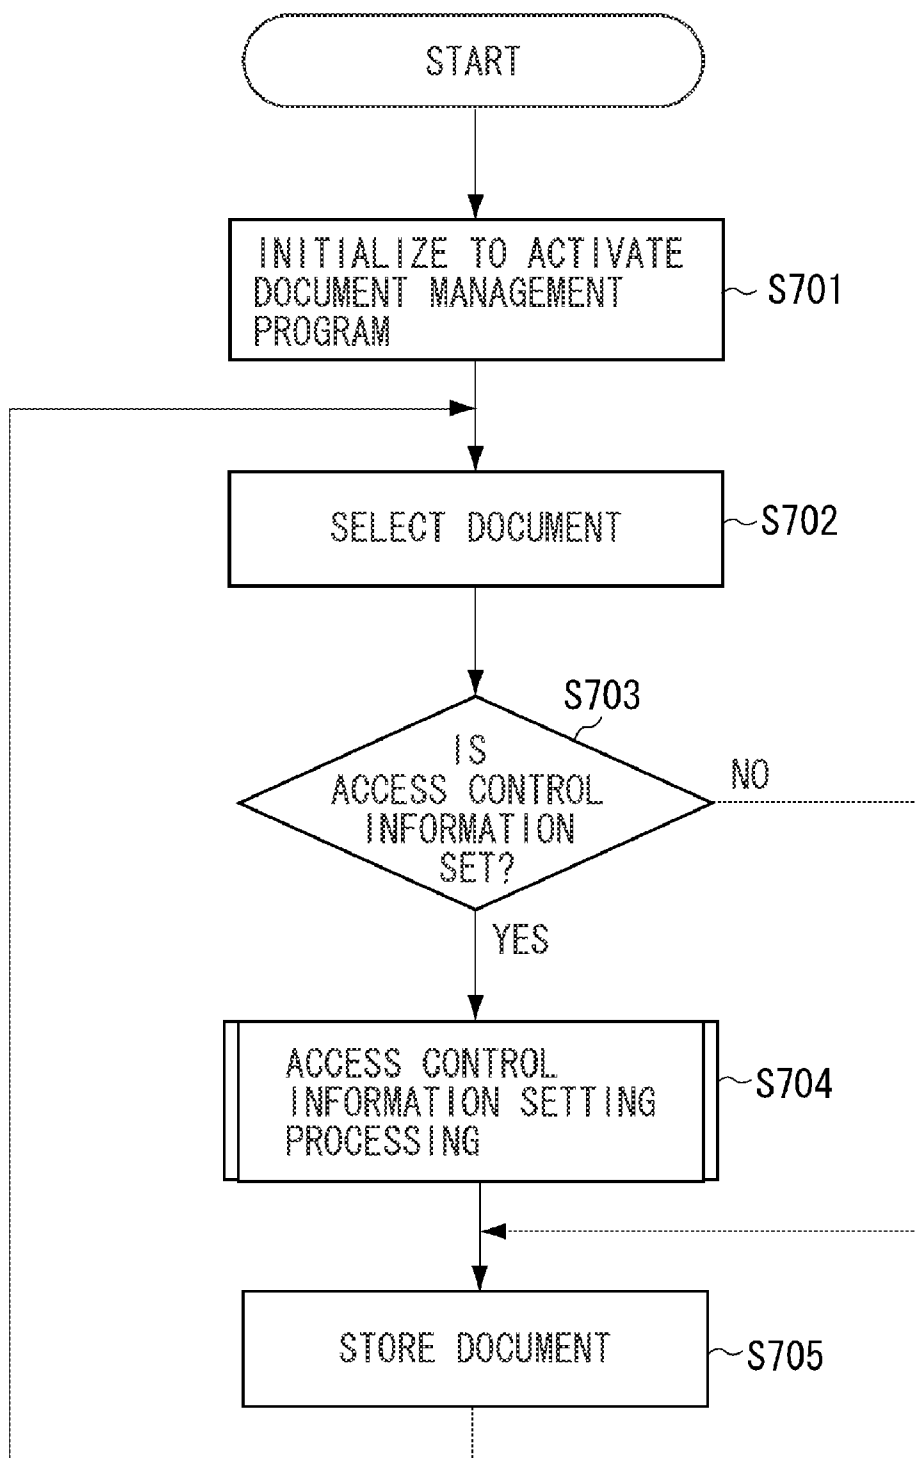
START

INITIALIZE TO ACTIVATE DOCUMENT MANAGEMENT PROGRAM

S701

SELECT DOCUMENT

S702

S703

IS ACCESS CONTROL INFORMATION SET?

NO

YES

ACCESS CONTROL INFORMATION SETTING PROCESSING

S704

STORE DOCUMENT

S705